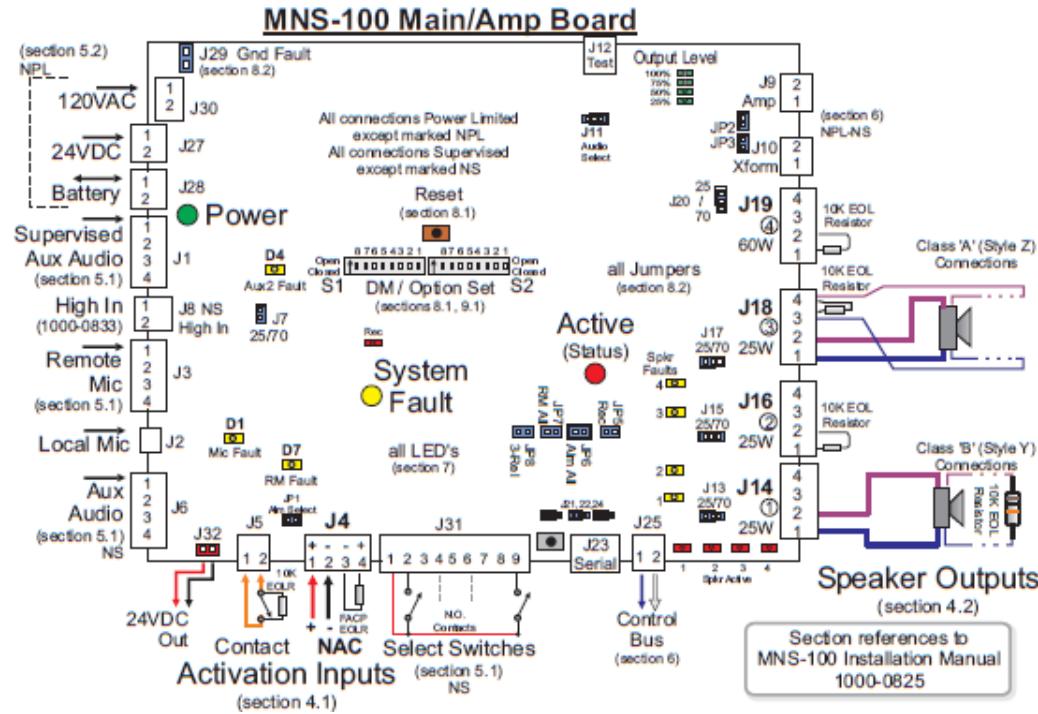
MNS-100 Main/Amp Board

(section 5.2)
NPL

J29 Gnd Fault
(section 8.2)

J12
Test

Output Level
100%
75%
50%
25%

120VAC
1
2
J30

24VDC
1
2
J27

Battery
1
2
J28

Power

Supervised Aux Audio
(section 5.1)
1
2
3
4
J1

High In
(1000-0833)
1
2
J8 NS
High In

Remote Mic
(section 5.1)
1
2
3
4
J3

Local Mic
J2

Aux Audio
(section 5.1)
NS
1
2
3
4
J6

All connections Power Limited except marked NPL
All connections Supervised except marked NS

J11
Audio Select

Reset
(section 8.1)

D4
Aux2 Fault

J7
25/70

Open
Closed
8 7 6 5 4 3 2 1
S1
8 7 6 5 4 3 2 1
Open
Closed
S2
DM / Option Set
(sections 8.1, 9.1)

Rec

System Fault

Active
(Status)

D1
Mic Fault

D7
RM Fault

all LED's
(section 7)

JP1
Aim Select

J9
Amp
2
1
(section 6)
NPL-NS

JP2
JP3
J10
Xform
2
1

J20
25
/
70

J19
4
60W
4
3
2
1
10K EOL Resistor

all Jumpers
(section 8.2)

Class 'A' (Style Z) Connections
10K EOL Resistor

J18
3
25W
4
3
2
1

J17
25/70

Spkr Faults
4
3
2
1

JP7
RM Al
JP8
3-Rel
JP6
Alm Al
JP5
Rec

J15
25/70

J16
2
25W
4
3
2
1
10K EOL Resistor

Class 'B' (Style Y) Connections
10K EOL Resistor

J13
25/70

J14
1
25W
4
3
2
1

JP1,22,24

J32

J5
1 2
10K EOLR

J4
+ + - -
1 2 3 4
FACP EOLR
+ -

J31
1 2 3 4 5 6 7 8 9
N.O. Contacts

J23
Serial

J25
1 2

1 2 3 4
Spkr Active

24VDC Out

Contact

NAC

Activation Inputs
(section 4.1)

Select Switches
(section 5.1)
NS

Control Bus
(section 6)

Speaker Outputs
(section 4.2)

Section references to MNS-100 Installation Manual 1000-0825